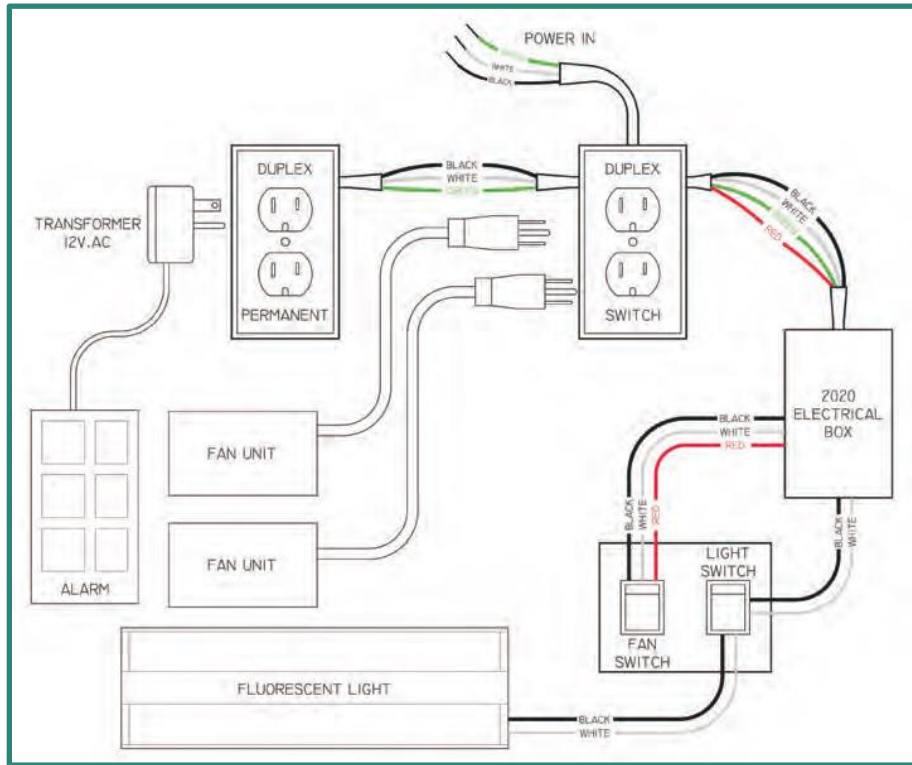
POWER IN
WHITE
BLACK
TRANSFORMER
12V.AC
DUPLEX
PERMANENT
BLACK
WHITE
GREEN
DUPLEX
SWITCH
BLACK
WHITE
GREEN
RED
2020
ELECTRICAL
BOX
BLACK
WHITE
RED
ALARM
FAN UNIT
FAN UNIT
BLACK
WHITE
RED
BLACK
WHITE
LIGHT
SWITCH
FAN
SWITCH
FLUORESCENT LIGHT
BLACK
WHITE